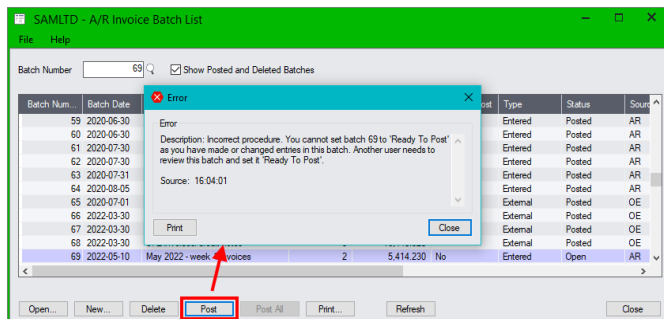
SAMLTD - A/R Invoice Batch List

File Help

Batch Number 69

Show Posted and Deleted Batches

| Batch Num... | Batch Date | | | ost | Type | Status | Sourc |
|---|---|---|---|---|---|---|---|
| 59 | 2020-06-30 | | | | Entered | Posted | AR |
| 60 | 2020-06-30 | | | | Entered | Posted | AR |
| 61 | 2020-07-30 | | | | Entered | Posted | AR |
| 62 | 2020-07-30 | | | | Entered | Posted | AR |
| 63 | 2020-07-31 | | | | Entered | Posted | AR |
| 64 | 2020-08-05 | | | | Entered | Posted | AR |
| 65 | 2020-07-01 | | | | External | Posted | OE |
| 66 | 2022-03-30 | | | | External | Posted | OE |
| 67 | 2022-03-30 | | | | External | Posted | OE |
| 68 | 2022-03-30 | | | | External | Posted | OE |
| 69 | 2022-05-10 | May 2022 - week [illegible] invoices | 2 | 5,414.230 | No | Entered | Open | AR |

Error

Error

Description: Incorrect procedure. You cannot set batch 69 to 'Ready To Post' as you have made or changed entries in this batch. Another user needs to review this batch and set it 'Ready To Post'.

Source: 16:04:01

Print

Close

Open... New... Delete Post Post All Print... Refresh Close